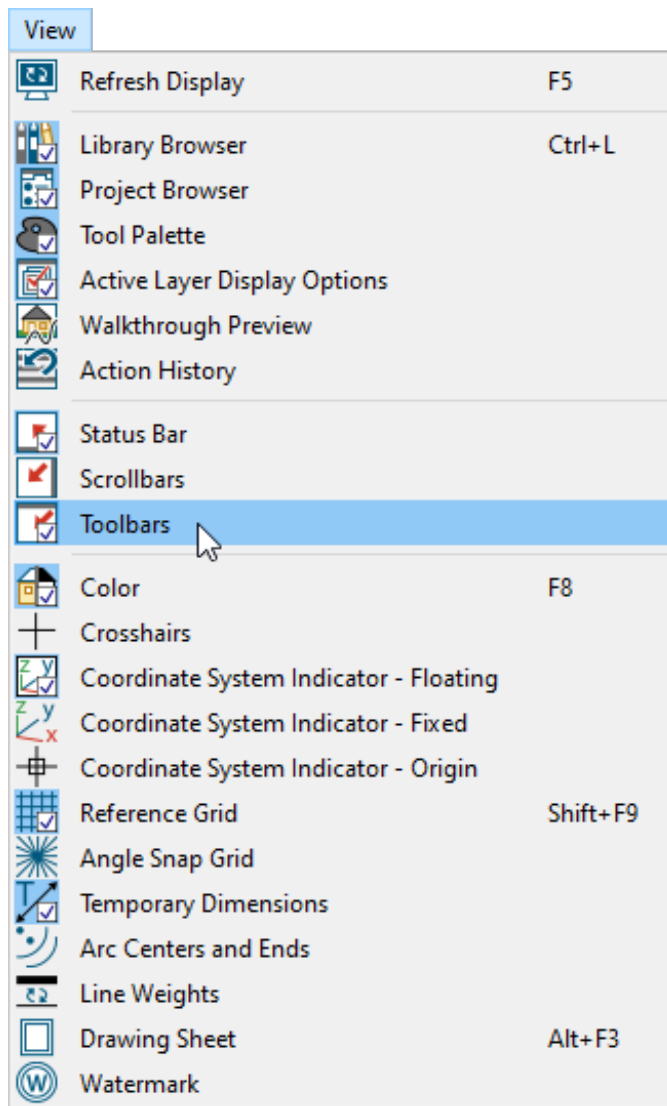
View

Refresh Display F5

Library Browser Ctrl+L
Project Browser
Tool Palette
Active Layer Display Options
Walkthrough Preview
Action History

Status Bar
Scrollbars
Toolbars

Color F8
Crosshairs
Coordinate System Indicator - Floating
Coordinate System Indicator - Fixed
Coordinate System Indicator - Origin
Reference Grid Shift+F9
Angle Snap Grid
Temporary Dimensions
Arc Centers and Ends
Line Weights
Drawing Sheet Alt+F3
Watermark